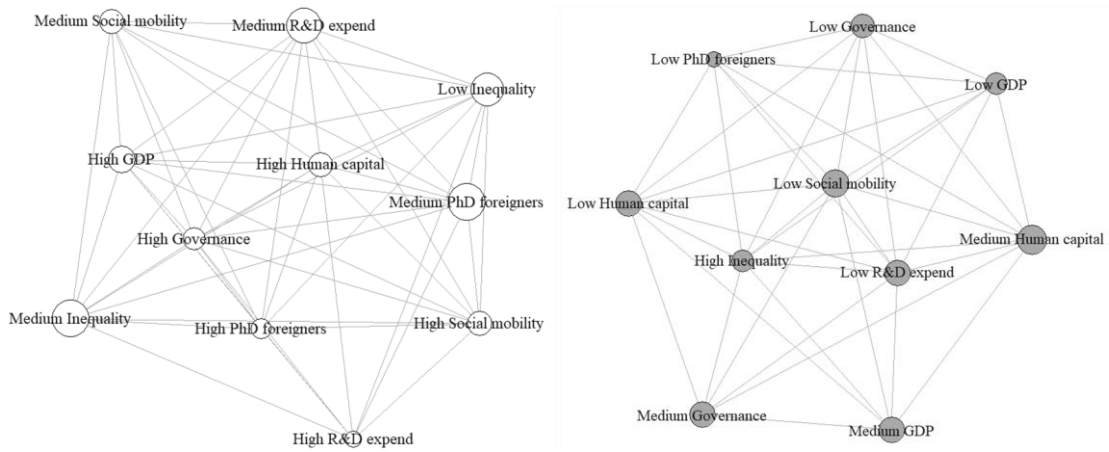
Medium Social mobility

Medium R&D expend

Low Inequality

High GDP

High Human capital

Medium PhD foreigners

High Governance

Medium Inequality

High PhD foreigners

High Social mobility

High R&D expend

Low Governance

Low PhD foreigners

Low GDP

Low Social mobility

Low Human capital

Medium Human capital

High Inequality

Low R&D expend

Medium Governance

Medium GDP